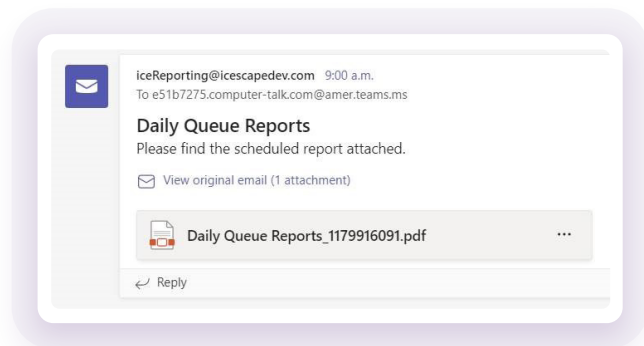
iceReporting@icescapedev.com 9:00 a.m.
To e51b7275.computer-talk.com@amer.teams.ms

Daily Queue Reports
Please find the scheduled report attached.

View original email (1 attachment)

Daily Queue Reports_1179916091.pdf ···

Reply